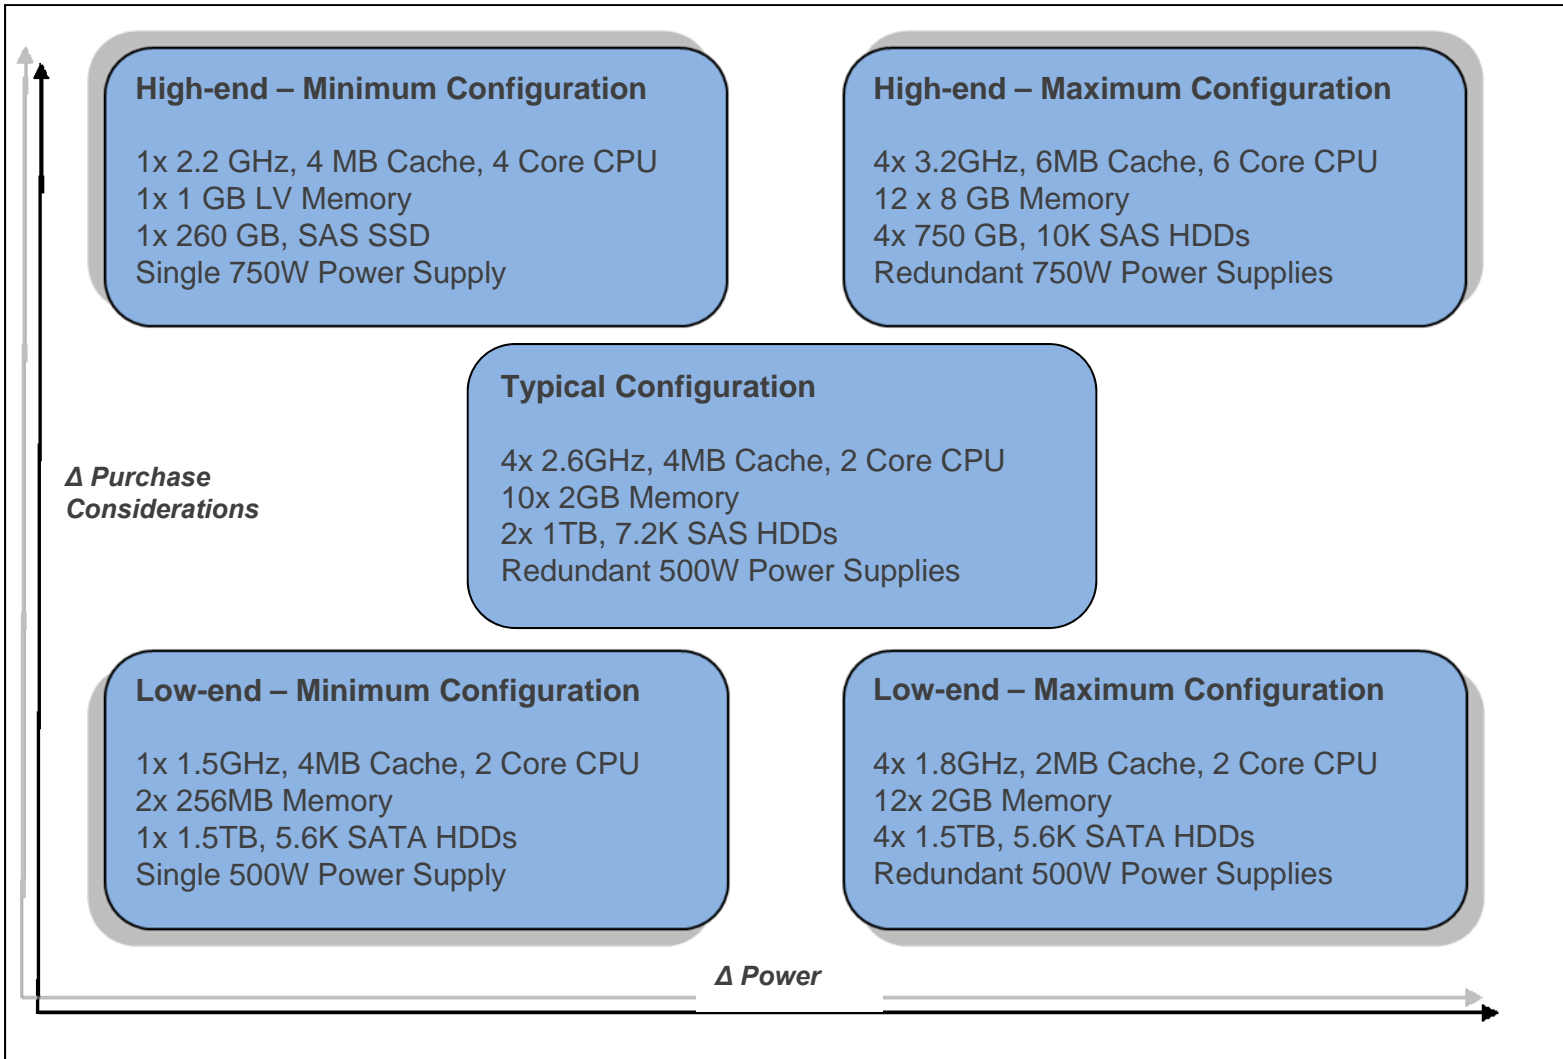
High-end – Minimum Configuration

1x 2.2 GHz, 4 MB Cache, 4 Core CPU
1x 1 GB LV Memory
1x 260 GB, SAS SSD
Single 750W Power Supply

High-end – Maximum Configuration

4x 3.2GHz, 6MB Cache, 6 Core CPU
12 x 8 GB Memory
4x 750 GB, 10K SAS HDDs
Redundant 750W Power Supplies

Typical Configuration

4x 2.6GHz, 4MB Cache, 2 Core CPU
10x 2GB Memory
2x 1TB, 7.2K SAS HDDs
Redundant 500W Power Supplies

Δ Purchase Considerations

Low-end – Minimum Configuration

1x 1.5GHz, 4MB Cache, 2 Core CPU
2x 256MB Memory
1x 1.5TB, 5.6K SATA HDDs
Single 500W Power Supply

Low-end – Maximum Configuration

4x 1.8GHz, 2MB Cache, 2 Core CPU
12x 2GB Memory
4x 1.5TB, 5.6K SATA HDDs
Redundant 500W Power Supplies

Δ Power